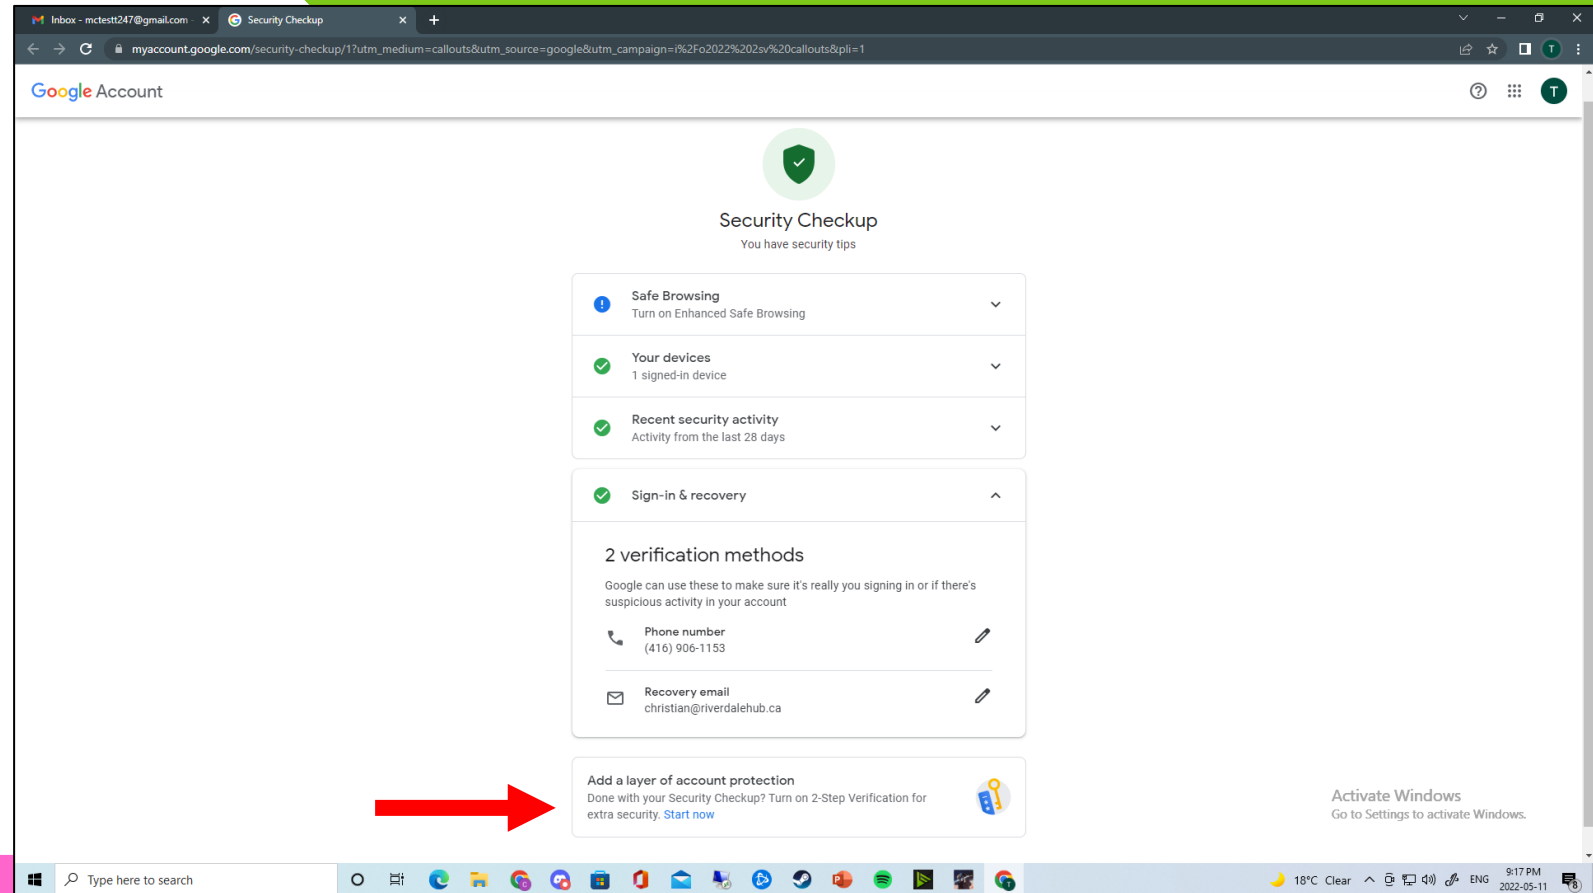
Inbox - mctestt247@gmail.com
Security Checkup
+
myaccount.google.com/security-checkup/1?utm_medium=callouts&utm_source=google&utm_campaign=i%2Fo2022%202sv%20callouts&pli=1
T

Google Account
T

Security Checkup
You have security tips

Safe Browsing
Turn on Enhanced Safe Browsing

Your devices
1 signed-in device

Recent security activity
Activity from the last 28 days

Sign-in & recovery

2 verification methods
Google can use these to make sure it's really you signing in or if there's suspicious activity in your account

Phone number
(416) 906-1153

Recovery email
christian@riverdalehub.ca

Add a layer of account protection
Done with your Security Checkup? Turn on 2-Step Verification for extra security. Start now

Activate Windows
Go to Settings to activate Windows.

Type here to search
18°C Clear ENG 9:17 PM 2022-05-11